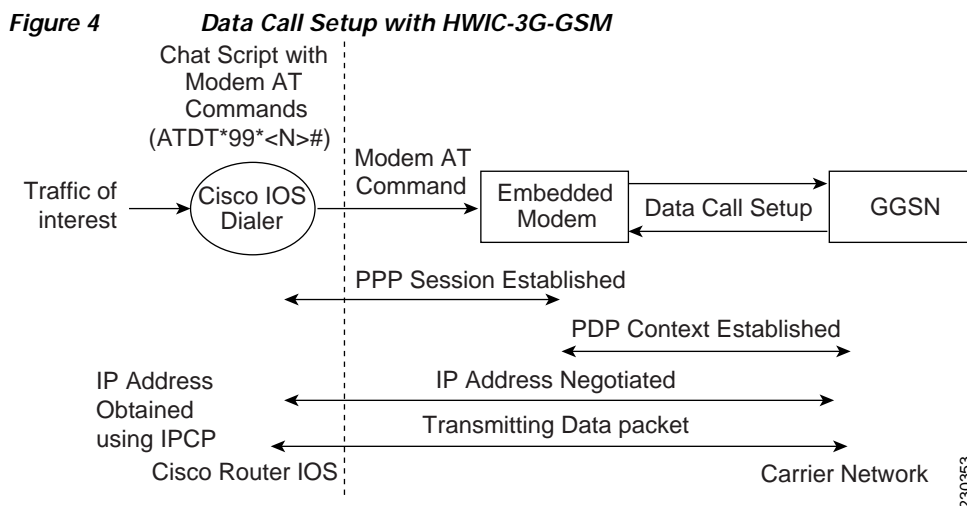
***Figure 4 Data Call Setup with HWIC-3G-GSM***

Chat Script with Modem AT Commands (ATDT*99*<N>#)

Traffic of interest

Cisco IOS Dialer

Modem AT Command

Embedded Modem

Data Call Setup

GGSN

PPP Session Established

PDP Context Established

IP Address Obtained using IPCP

IP Address Negotiated

Transmitting Data packet

Cisco Router IOS

Carrier Network

230353